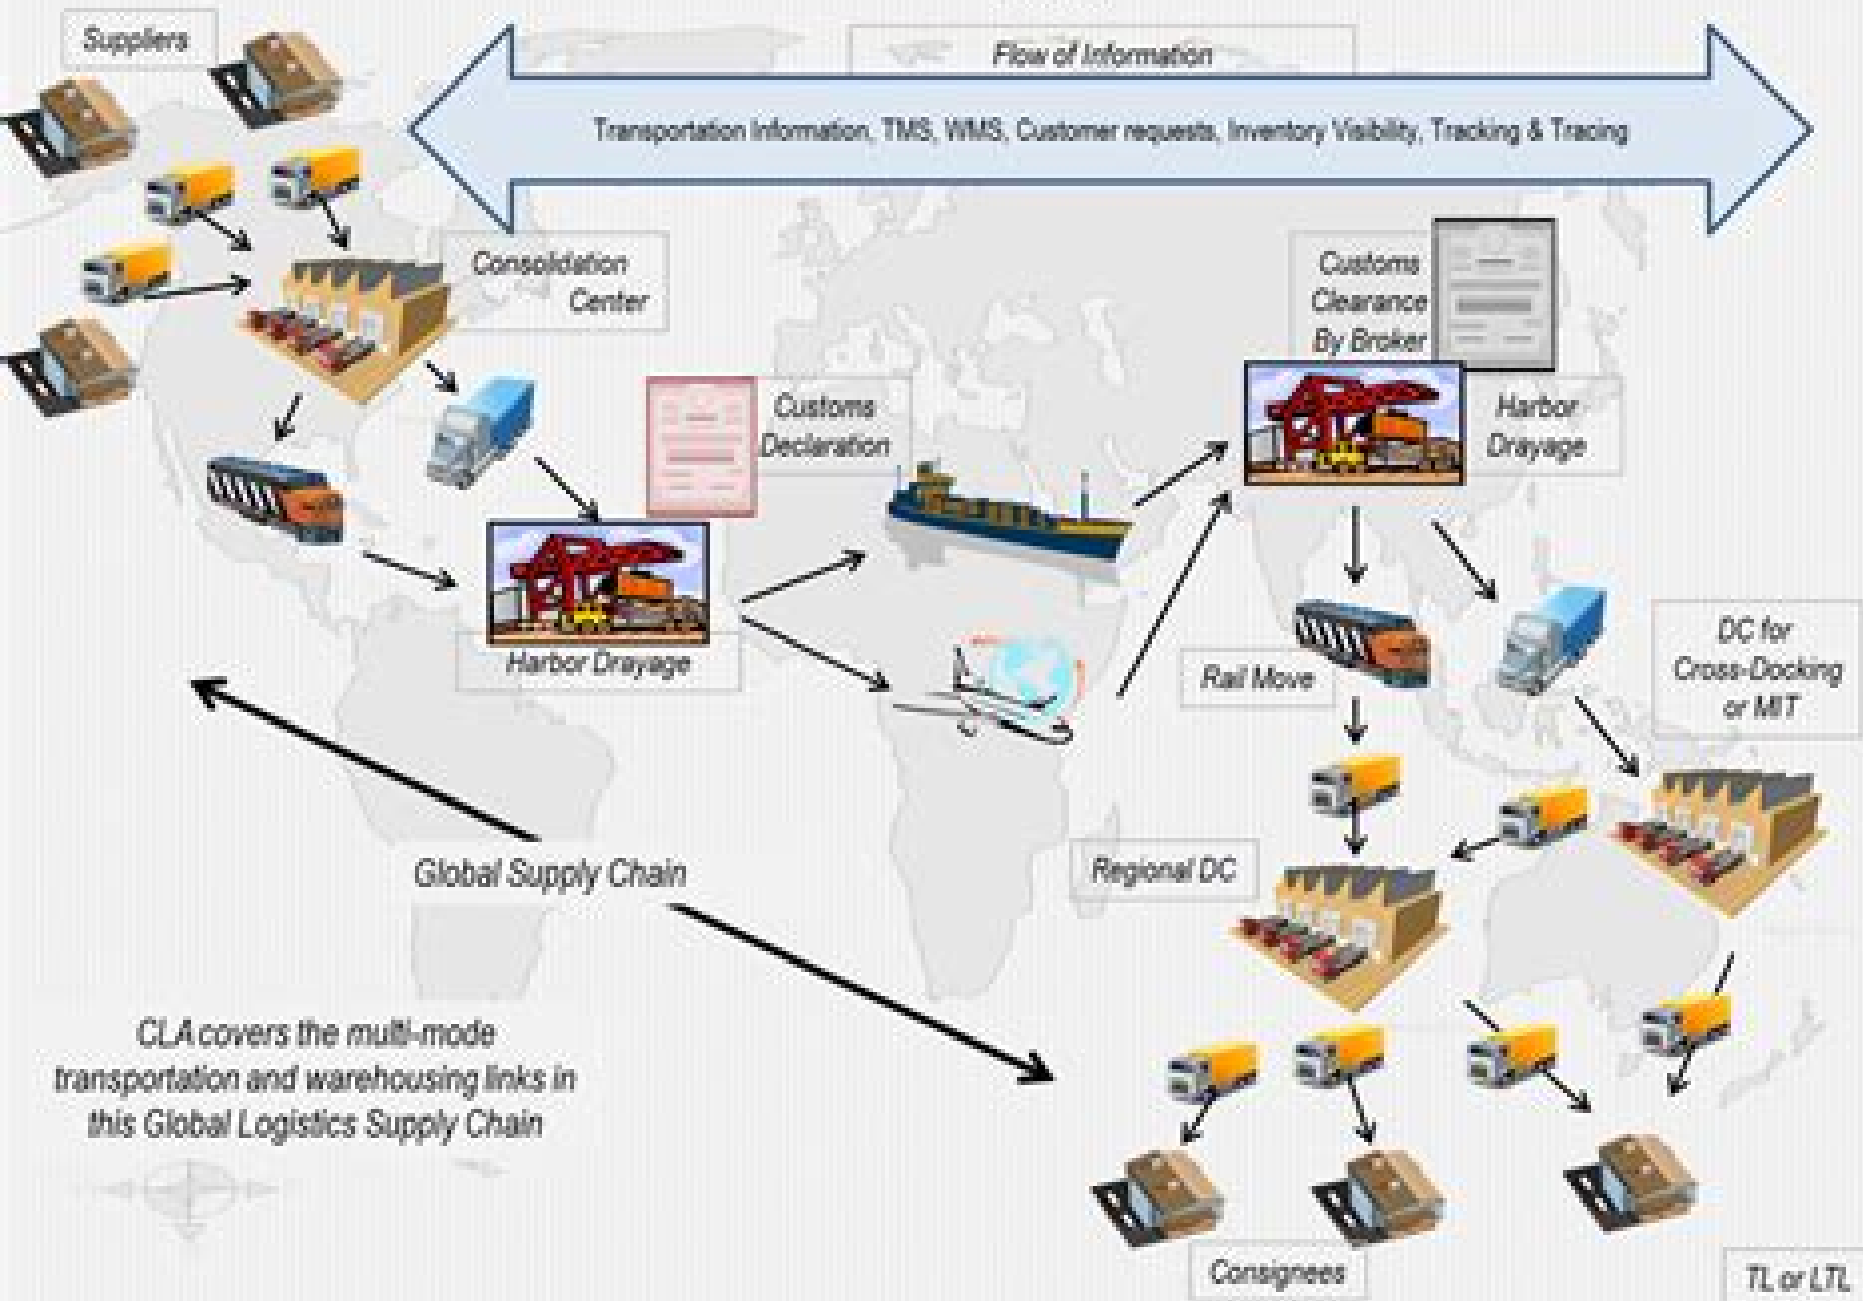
Suppliers

Flow of Information

Transportation Information, TMS, WMS, Customer requests, Inventory Visibility, Tracking & Tracing

Consolidation Center

Customs Clearance By Broker

Customs Declaration

Harbor Drayage

Harbor Drayage

Rail Move

DC for Cross-Docking or MIT

Global Supply Chain

Regional DC

CLA covers the multi-mode transportation and warehousing links in this Global Logistics Supply Chain

Consignees

TL or LTL